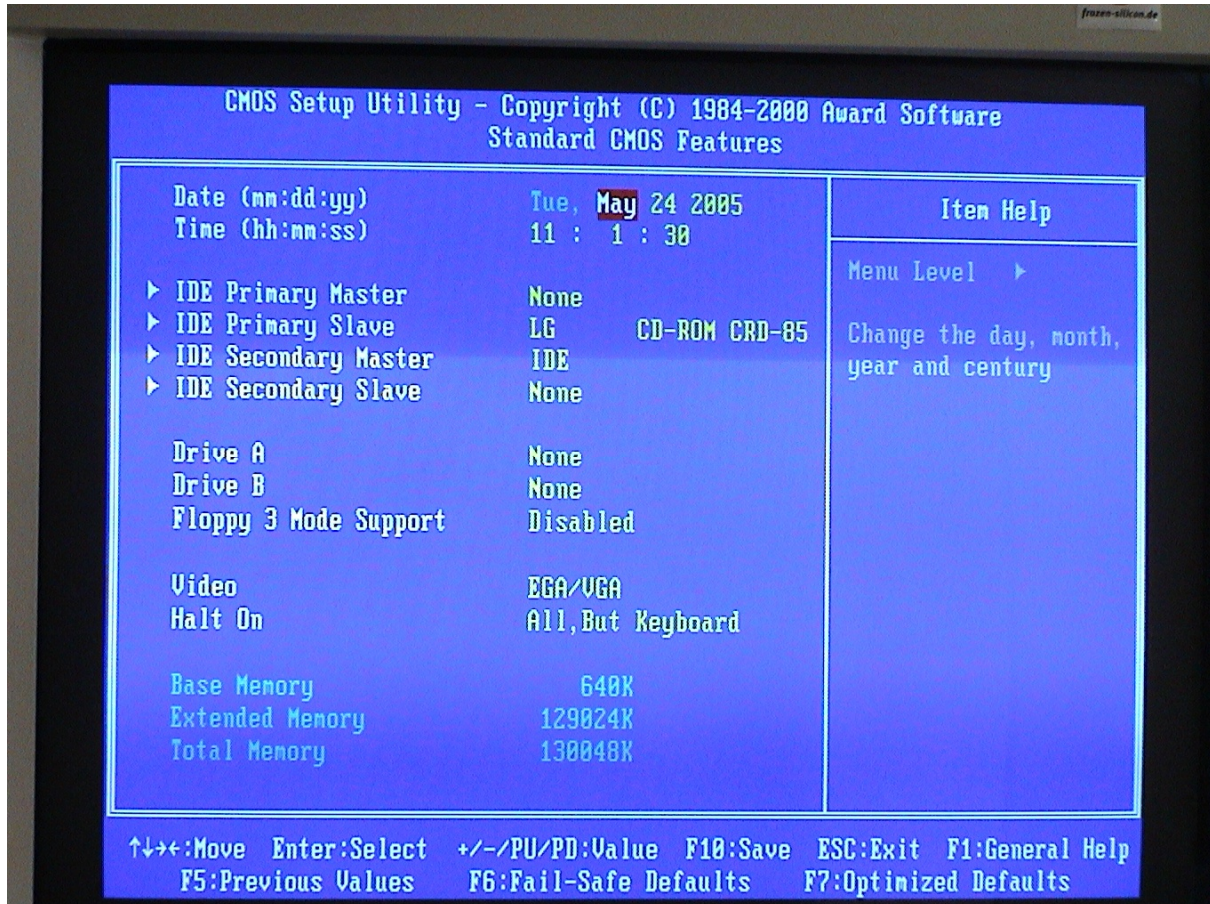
frozen-silicon.de

CMOS Setup Utility - Copyright (C) 1984-2000 Award Software
Standard CMOS Features

Date (mm:dd:yy) Tue, May 24 2005
Time (hh:mm:ss) 11 : 1 : 30

▶ IDE Primary Master None
▶ IDE Primary Slave LG CD-ROM CRD-85
▶ IDE Secondary Master IDE
▶ IDE Secondary Slave None

Drive A None
Drive B None
Floppy 3 Mode Support Disabled

Video EGA/VGA
Halt On All,But Keyboard

Base Memory 640K
Extended Memory 129024K
Total Memory 130048K

Item Help

Menu Level ▶

Change the day, month, year and century

↑↓→←:Move Enter:Select +/-/PU/PD:Value F10:Save ESC:Exit F1:General Help
F5:Previous Values F6:Fail-Safe Defaults F7:Optimized Defaults